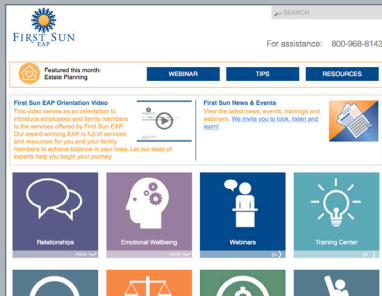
FIRST SUN EAP

SEARCH

For assistance: 800-968-8143

Featured this month: Estate Planning

WEBINAR

TIPS

RESOURCES

First Sun EAP Orientation Video

This video serves as an orientation to introduce employees and family members to the services offered by First Sun EAP. Our award-winning EAP is full of services and resources for you and your family members to achieve balance in your lives. Let our team of experts help you begin your journey.

First Sun News & Events

View the latest news, events, trainings and webinars. We invite you to look, listen and learn!

Relationships

more

Emotional Wellbeing

more

Webinars

go

Training Center

go